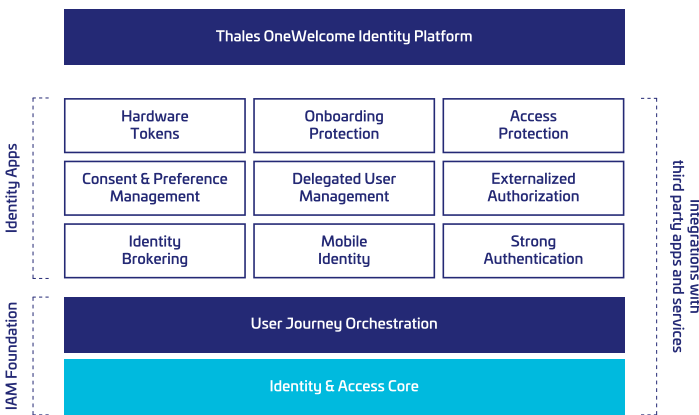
Thales OneWelcome Identity Platform

Identity Apps

Hardware Tokens

Onboarding Protection

Access Protection

Consent & Preference Management

Delegated User Management

Externalized Authorization

Identity Brokering

Mobile Identity

Strong Authentication

Integrations with third party apps and services

IAM Foundation

User Journey Orchestration

Identity & Access Core